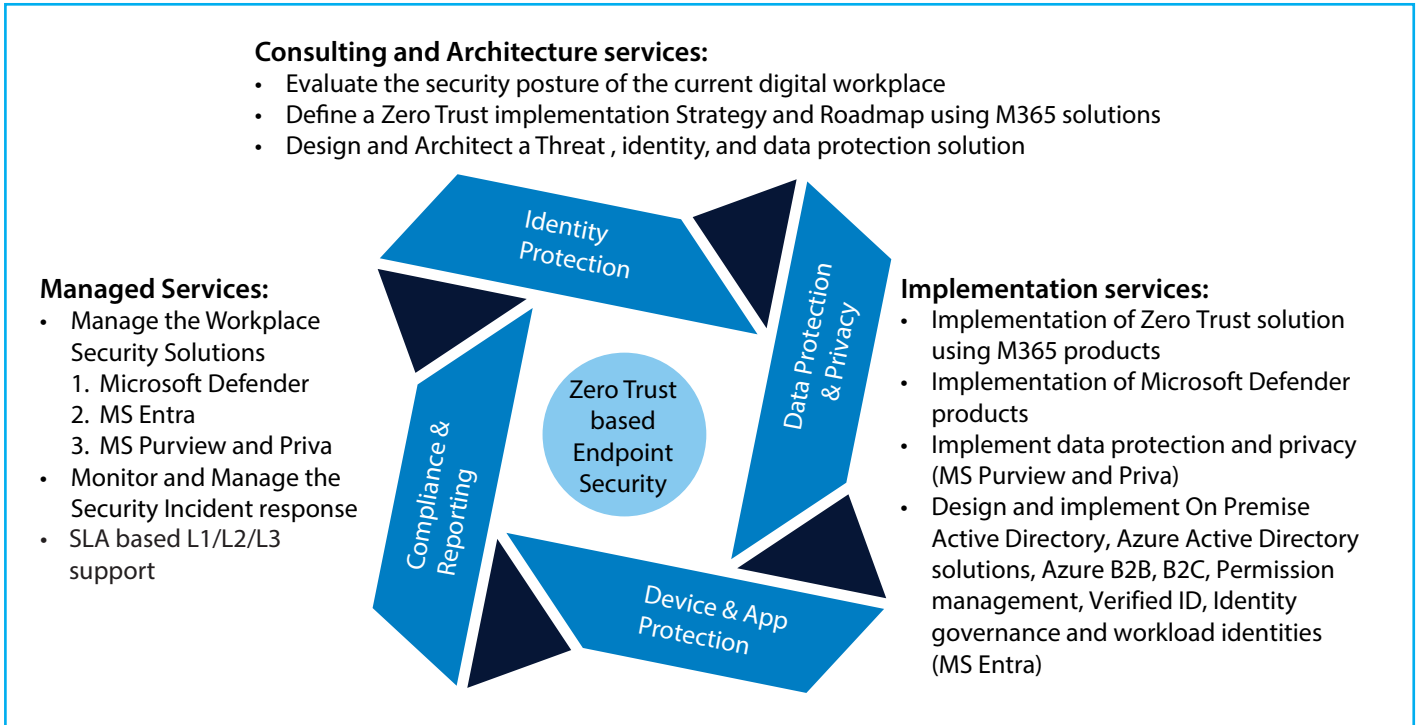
**Consulting and Architecture services:**
- Evaluate the security posture of the current digital workplace
- Define a Zero Trust implementation Strategy and Roadmap using M365 solutions
- Design and Architect a Threat , identity, and data protection solution

**Managed Services:**
- Manage the Workplace Security Solutions
  1. Microsoft Defender
  2. MS Entra
  3. MS Purview and Priva
- Monitor and Manage the Security Incident response
- SLA based L1/L2/L3 support

Identity Protection

Data Protection & Privacy

Device & App Protection

Compliance & Reporting

Zero Trust based Endpoint Security

**Implementation services:**
- Implementation of Zero Trust solution using M365 products
- Implementation of Microsoft Defender products
- Implement data protection and privacy (MS Purview and Priva)
- Design and implement On Premise Active Directory, Azure Active Directory solutions, Azure B2B, B2C, Permission management, Verified ID, Identity governance and workload identities (MS Entra)